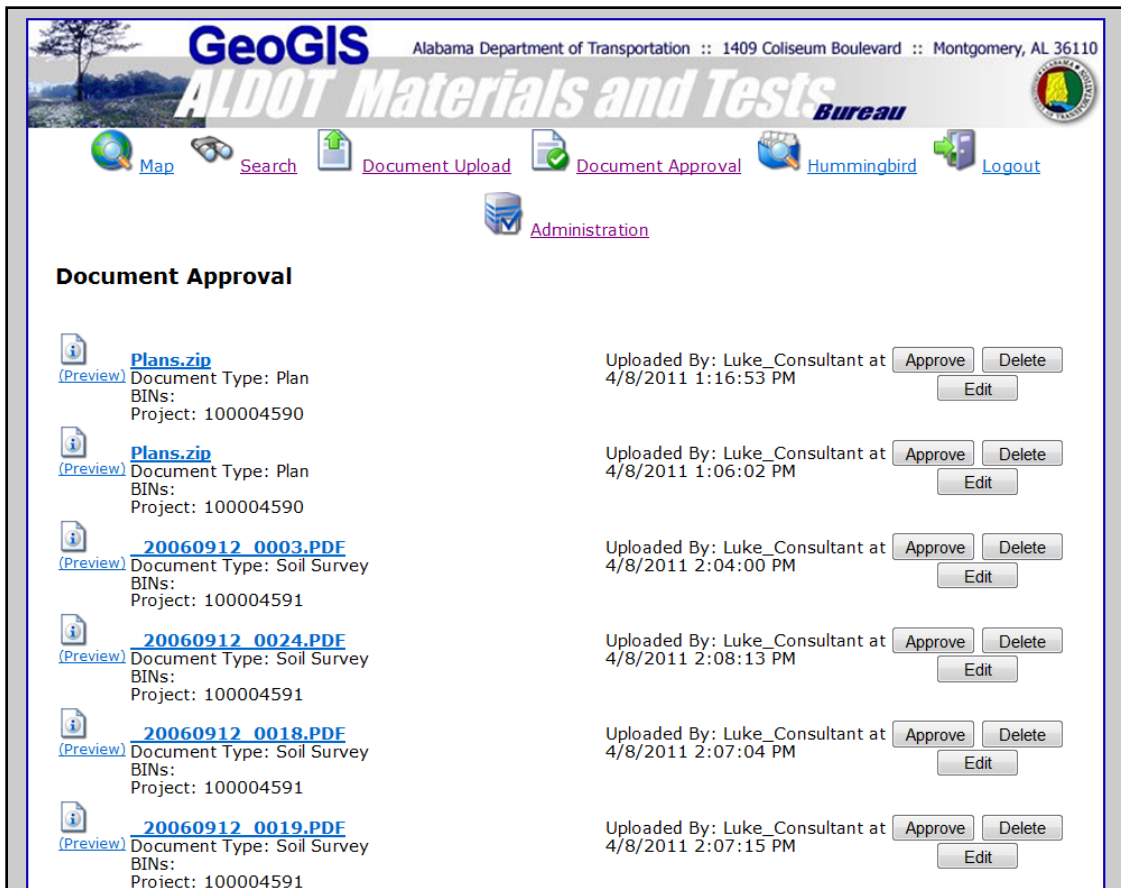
GeoGIS Alabama Department of Transportation :: 1409 Coliseum Boulevard :: Montgomery, AL 36110

ALDOT Materials and Tests Bureau

Map Search Document Upload Document Approval Hummingbird Logout

Administration

Document Approval

(Preview) Plans.zip
Document Type: Plan
BINs:
Project: 100004590
Uploaded By: Luke_Consultant at 4/8/2011 1:16:53 PM
Approve Delete Edit

(Preview) Plans.zip
Document Type: Plan
BINs:
Project: 100004590
Uploaded By: Luke_Consultant at 4/8/2011 1:06:02 PM
Approve Delete Edit

(Preview) _20060912_0003.PDF
Document Type: Soil Survey
BINs:
Project: 100004591
Uploaded By: Luke_Consultant at 4/8/2011 2:04:00 PM
Approve Delete Edit

(Preview) _20060912_0024.PDF
Document Type: Soil Survey
BINs:
Project: 100004591
Uploaded By: Luke_Consultant at 4/8/2011 2:08:13 PM
Approve Delete Edit

(Preview) _20060912_0018.PDF
Document Type: Soil Survey
BINs:
Project: 100004591
Uploaded By: Luke_Consultant at 4/8/2011 2:07:04 PM
Approve Delete Edit

(Preview) _20060912_0019.PDF
Document Type: Soil Survey
BINs:
Project: 100004591
Uploaded By: Luke_Consultant at 4/8/2011 2:07:15 PM
Approve Delete Edit